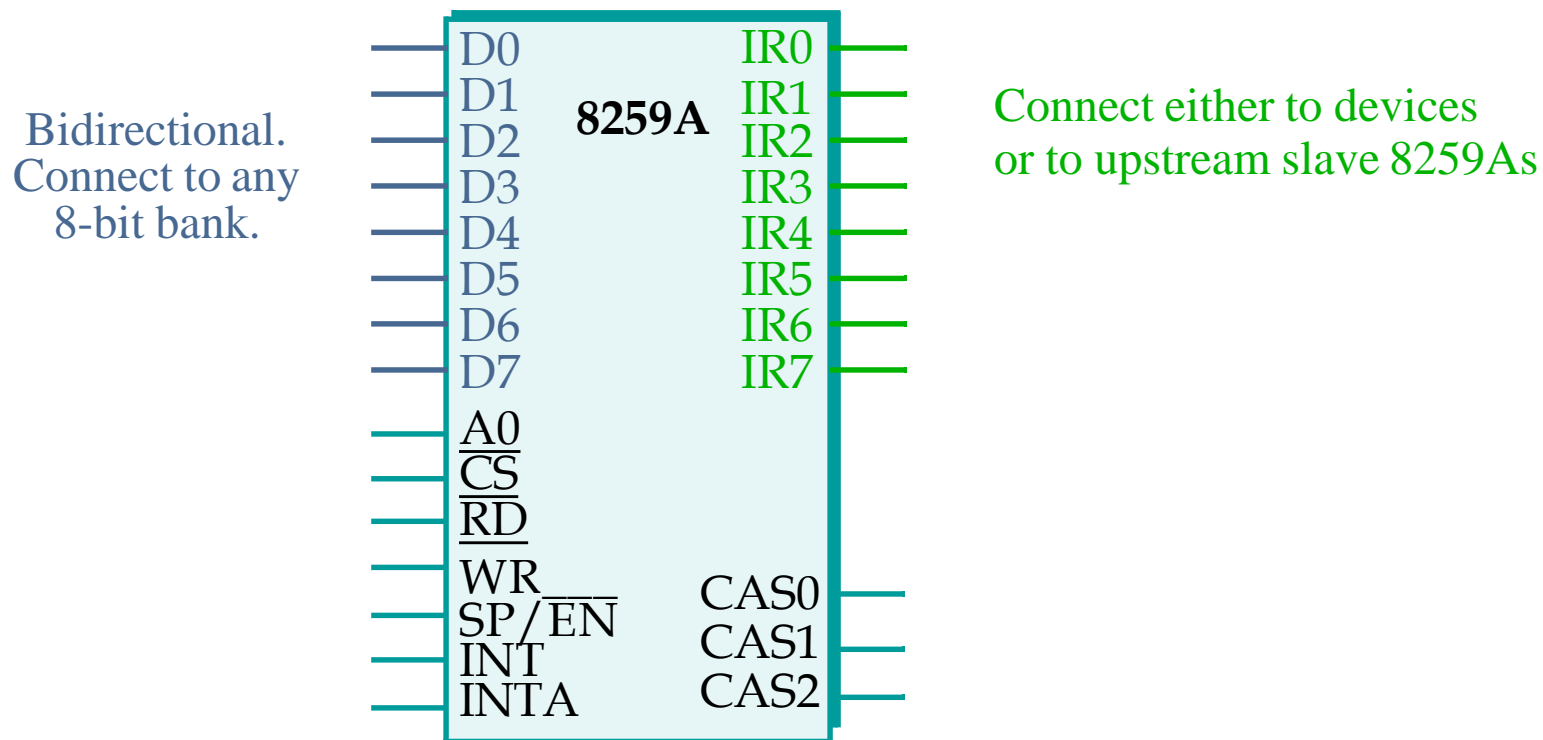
Bidirectional. Connect to any 8-bit bank.

D0
D1
D2
D3
D4
D5
D6
D7
A0
$\overline{CS}$
$\overline{RD}$
WR
SP/$\overline{EN}$
INT
INTA

8259A

IR0
IR1
IR2
IR3
IR4
IR5
IR6
IR7

CAS0
CAS1
CAS2

Connect either to devices or to upstream slave 8259As